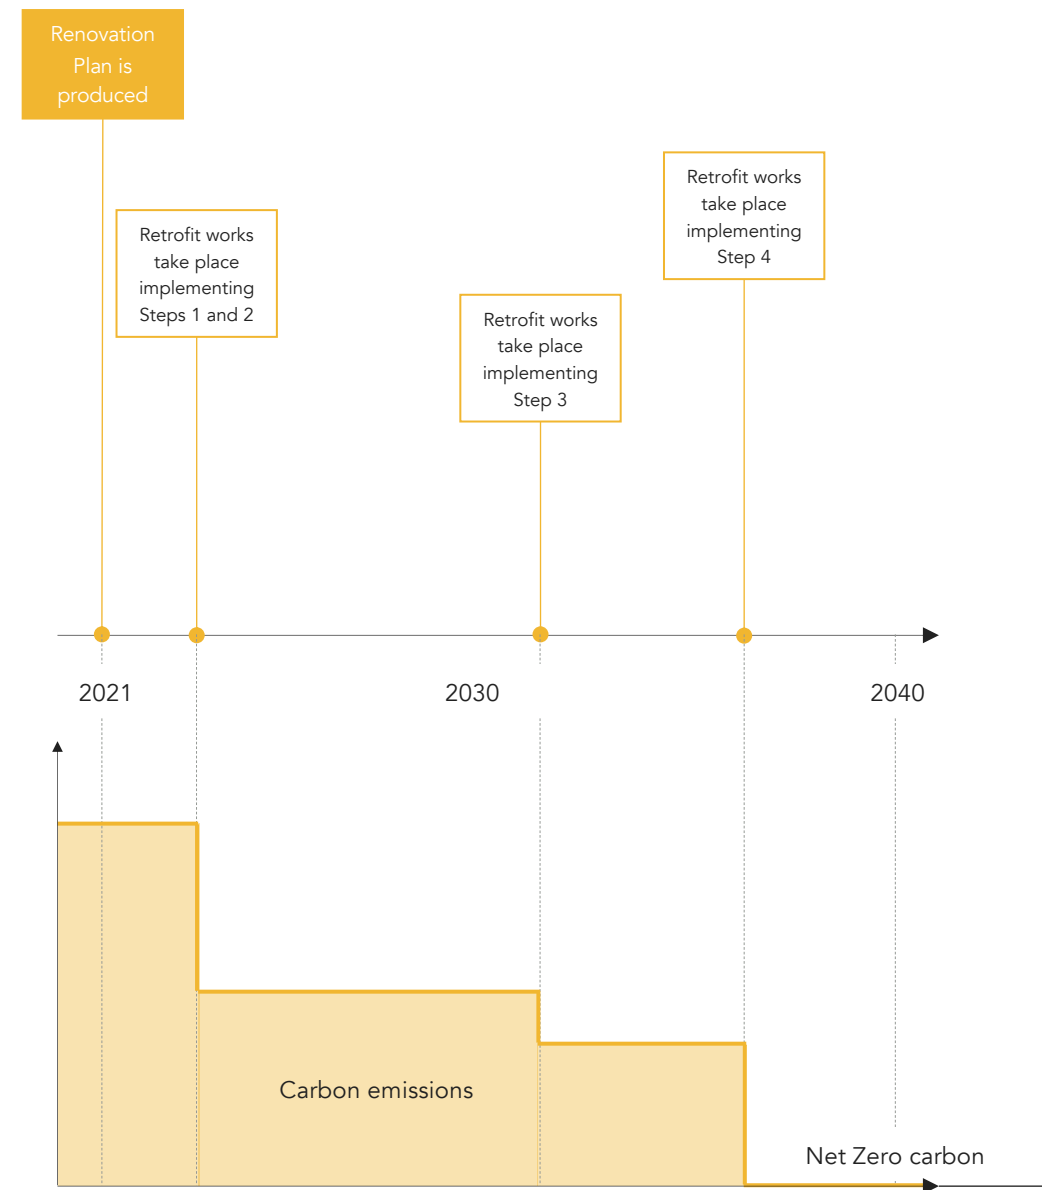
Renovation Plan is produced

Retrofit works take place implementing Steps 1 and 2

Retrofit works take place implementing Step 3

Retrofit works take place implementing Step 4

2021

2030

2040

Carbon emissions

Net Zero carbon